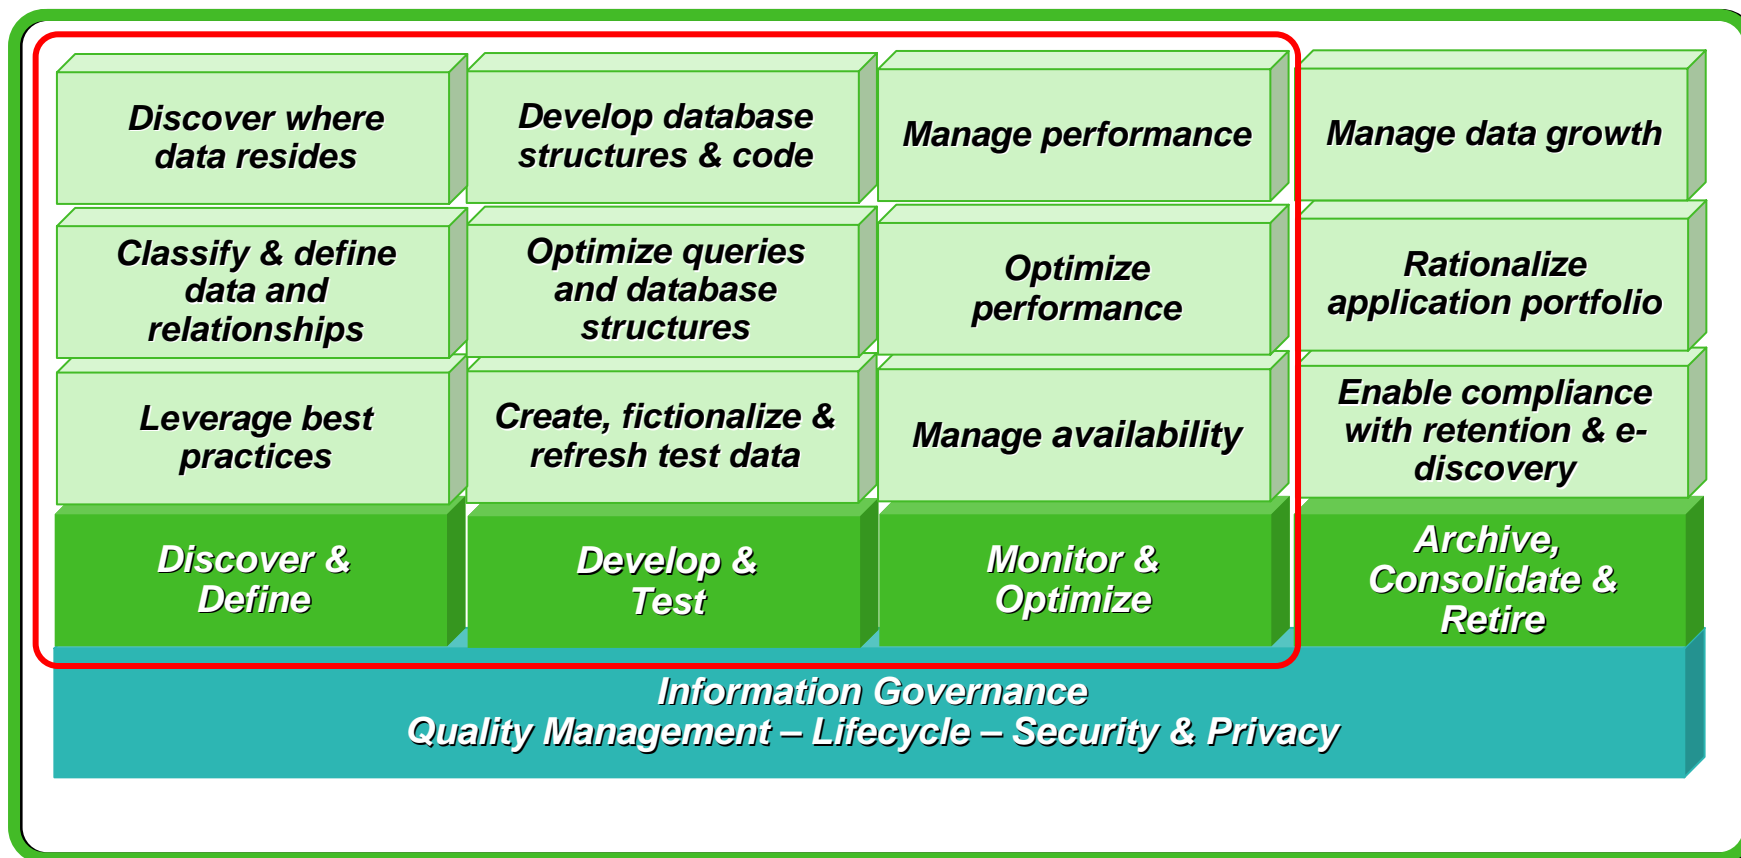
Discover where data resides

Develop database structures & code

Manage performance

Manage data growth

Classify & define data and relationships

Optimize queries and database structures

Optimize performance

Rationalize application portfolio

Leverage best practices

Create, fictionalize & refresh test data

Manage availability

Enable compliance with retention & e-discovery

Discover & Define

Develop & Test

Monitor & Optimize

Archive, Consolidate & Retire

Information Governance
Quality Management – Lifecycle – Security & Privacy